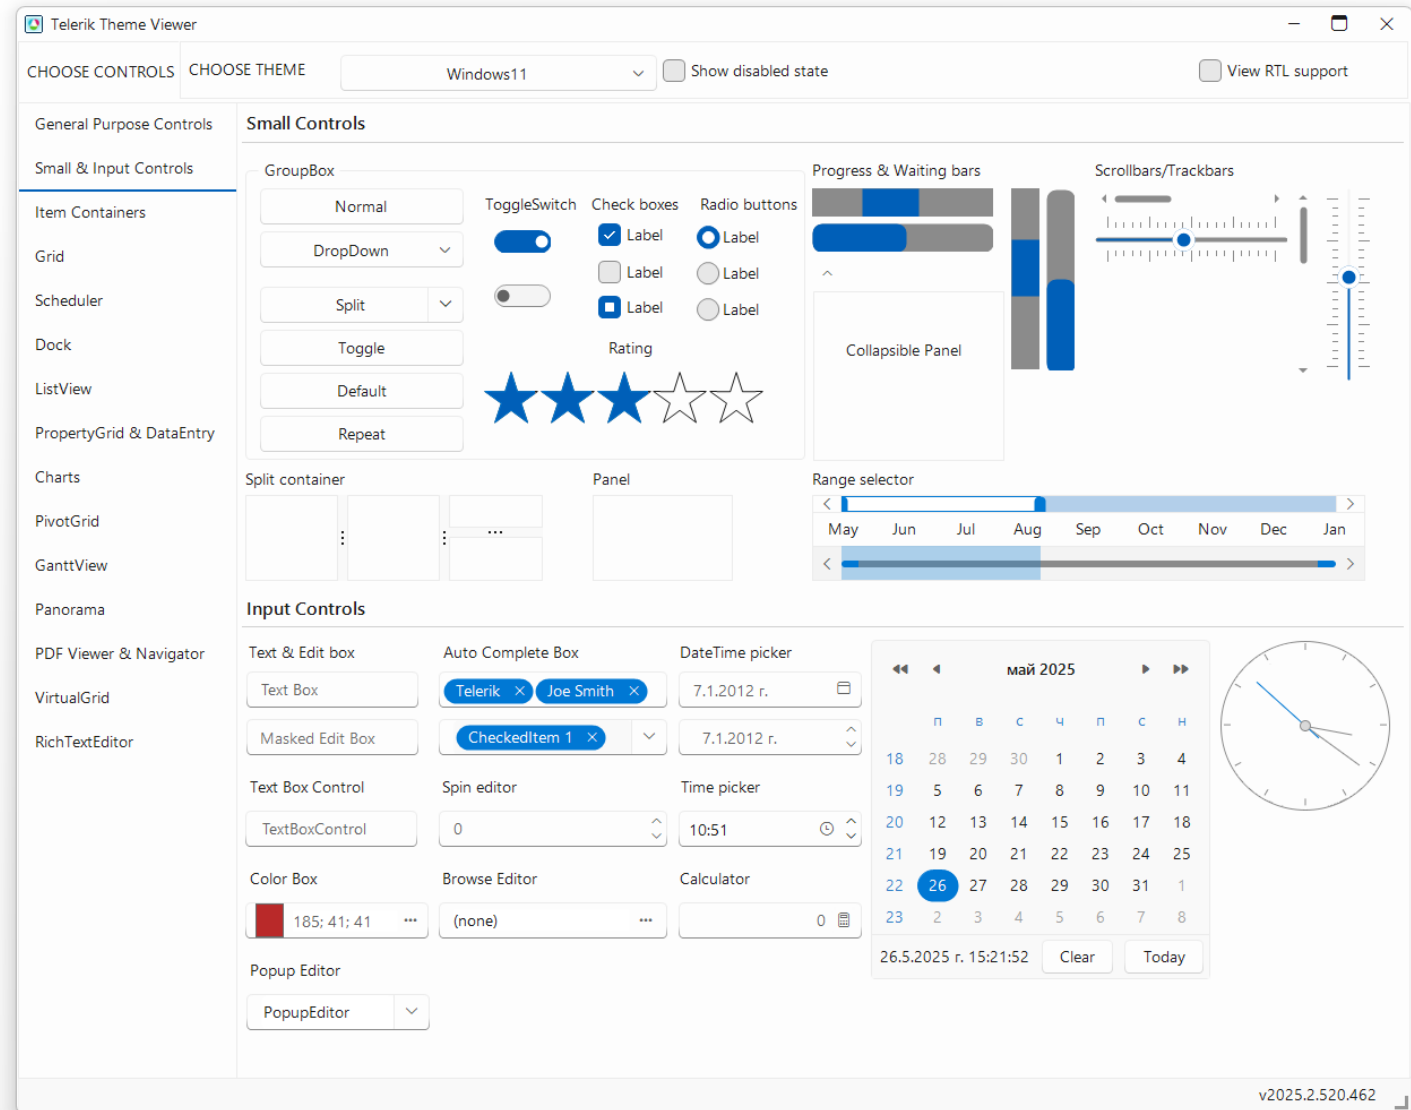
Telerik Theme Viewer

CHOOSE CONTROLS CHOOSE THEME Windows11 Show disabled state View RTL support

General Purpose Controls
Small & Input Controls
Item Containers
Grid
Scheduler
Dock
ListView
PropertyGrid & DataEntry
Charts
PivotGrid
GanttView
Panorama
PDF Viewer & Navigator
VirtualGrid
RichTextEditor

Small Controls

GroupBox
Normal
DropDown
Split
Toggle
Default
Repeat

ToggleSwitch
Check boxes
Label
Label
Label
Radio buttons
Label
Label
Label
Rating

Progress & Waiting bars
Collapsible Panel

Scrollbars/Trackbars

Split container
Panel

Range selector
May Jun Jul Aug Sep Oct Nov Dec Jan

Input Controls

Text & Edit box
Text Box
Masked Edit Box
Auto Complete Box
Telerik Joe Smith
CheckedItem 1
DateTime picker
7.1.2012 г.
7.1.2012 г.

Text Box Control
TextBoxControl
Spin editor
0
Time picker
10:51

Color Box
185; 41; 41
Browse Editor
(none)
Calculator
0

Popup Editor
PopupEditor

май 2025

| | п | в | с | ч | п | с | н |
|---|---|---|---|---|---|---|---|
| 18 | 28 | 29 | 30 | 1 | 2 | 3 | 4 |
| 19 | 5 | 6 | 7 | 8 | 9 | 10 | 11 |
| 20 | 12 | 13 | 14 | 15 | 16 | 17 | 18 |
| 21 | 19 | 20 | 21 | 22 | 23 | 24 | 25 |
| 22 | 26 | 27 | 28 | 29 | 30 | 31 | 1 |
| 23 | 2 | 3 | 4 | 5 | 6 | 7 | 8 |

26.5.2025 г. 15:21:52 Clear Today

v2025.2.520.462